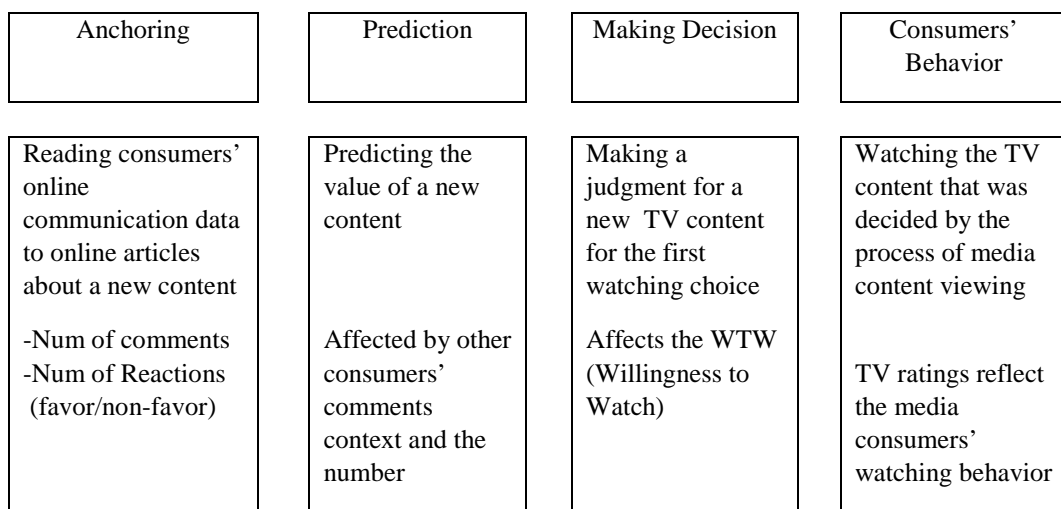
Anchoring

Prediction

Making Decision

Consumers' Behavior

Reading consumers' online communication data to online articles about a new content

-Num of comments
-Num of Reactions (favor/non-favor)

Predicting the value of a new content

Affected by other consumers' comments context and the number

Making a judgment for a new TV content for the first watching choice

Affects the WTW (Willingness to Watch)

Watching the TV content that was decided by the process of media content viewing

TV ratings reflect the media consumers' watching behavior